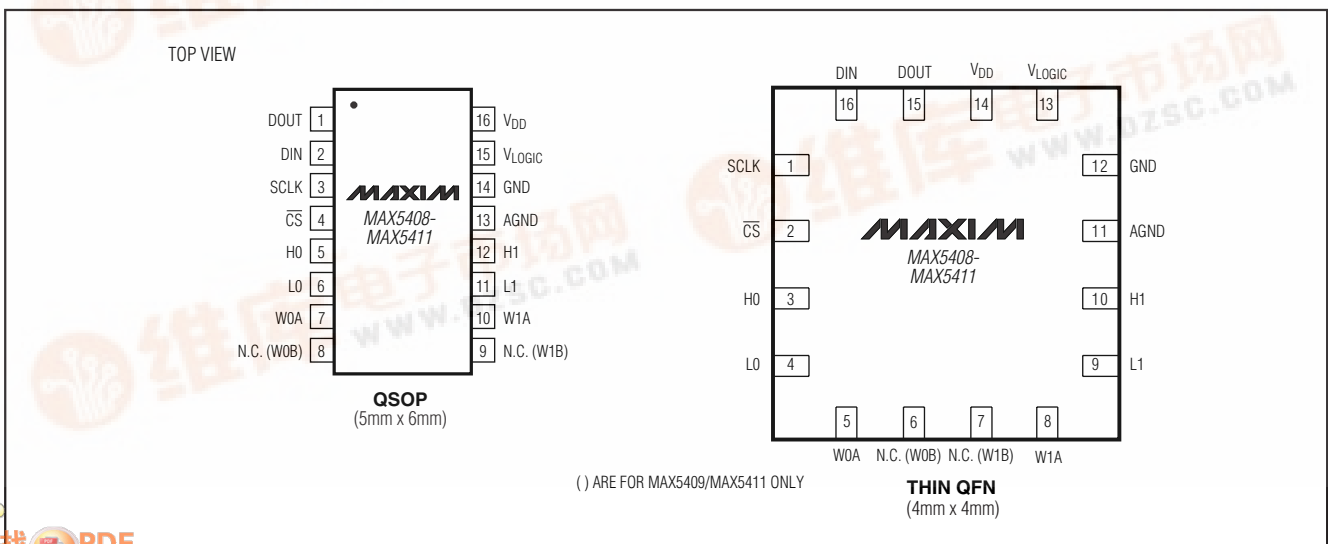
TOP VIEW

DOUT 1
DIN 2
SCLK 3
$\overline{CS}$ 4
H0 5
L0 6
W0A 7
N.C. (W0B) 8

16 $V_{DD}$
15 $V_{LOGIC}$
14 GND
13 AGND
12 H1
11 L1
10 W1A
9 N.C. (W1B)

MAXIM
MAX5408-
MAX5411

QSOP
(5mm x 6mm)

DIN DOUT $V_{DD}$ $V_{LOGIC}$
16 15 14 13

SCLK 1
$\overline{CS}$ 2
H0 3
L0 4

12 GND
11 AGND
10 H1
9 L1

MAXIM
MAX5408-
MAX5411

5 6 7 8
W0A N.C. (W0B) N.C. (W1B) W1A

( ) ARE FOR MAX5409/MAX5411 ONLY

THIN QFN
(4mm x 4mm)

WWW.DZSC.COM